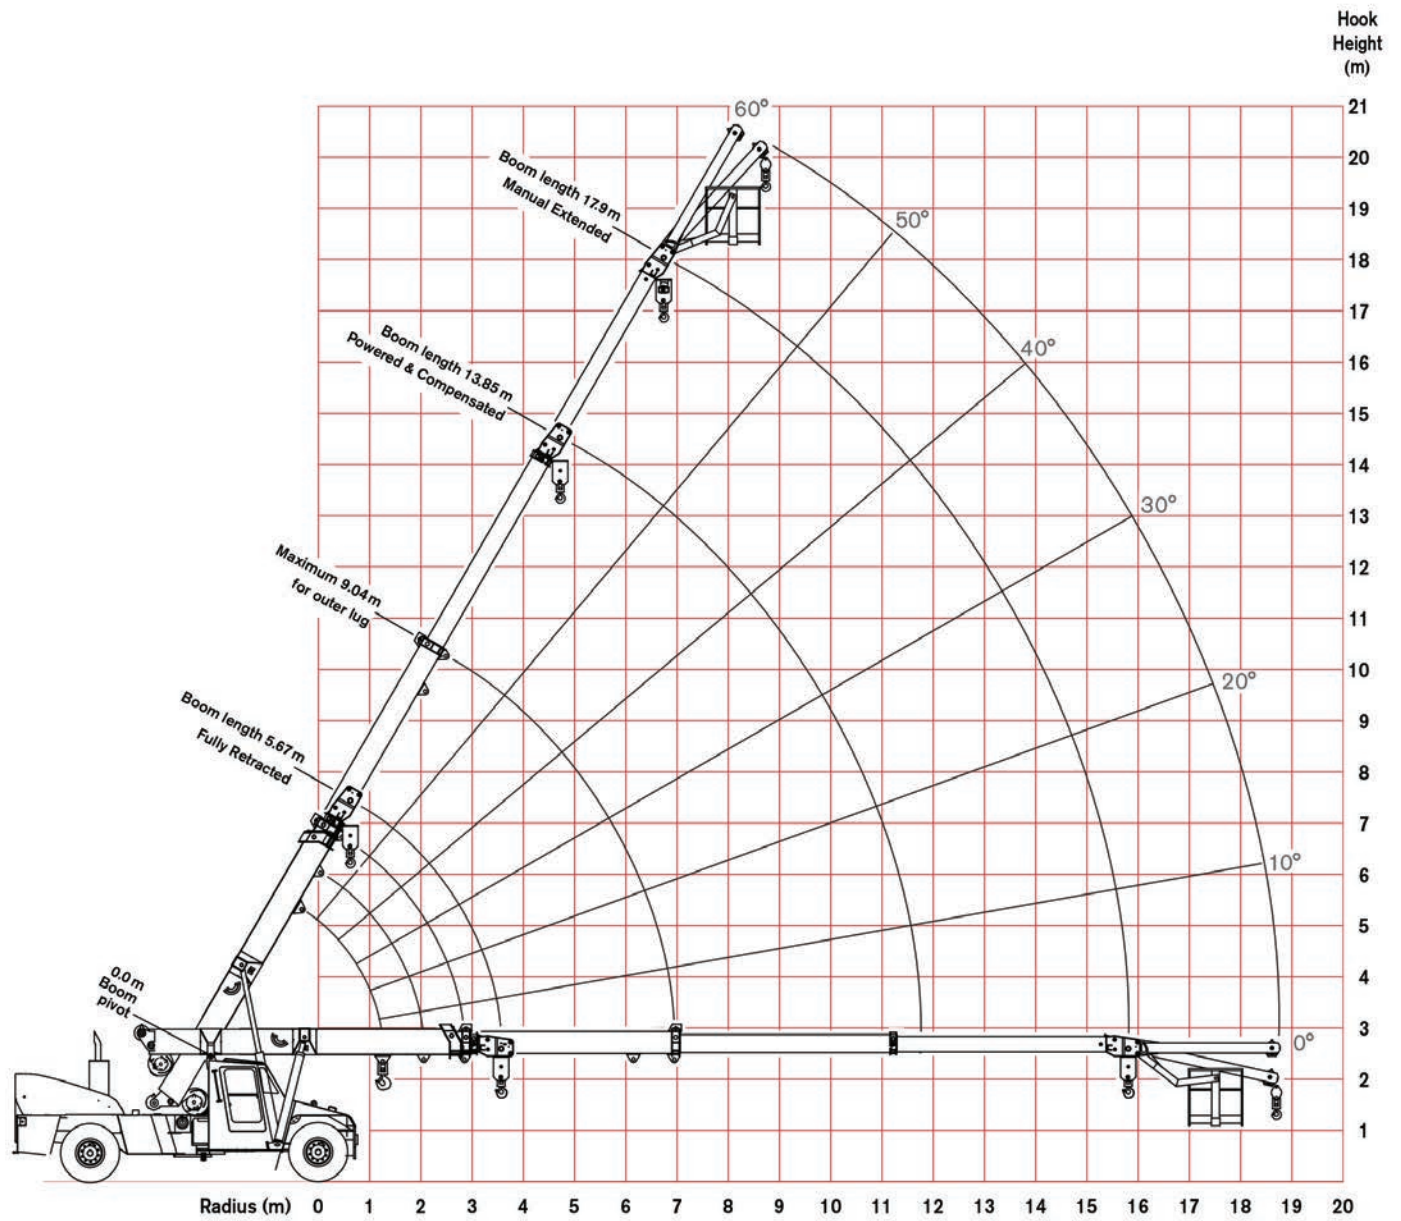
Hook Height (m)

21
20
19
18
17
16
15
14
13
12
11
10
9
8
7
6
5
4
3
2
1

60°
50°
40°
30°
20°
10°
0°

Boom length 17.9 m Manual Extended

Boom length 13.85 m Powered & Compensated

Maximum 9.04 m for outer lug

Boom length 5.67 m Fully Retracted

0.0 m Boom pivot

Radius (m) 0 1 2 3 4 5 6 7 8 9 10 11 12 13 14 15 16 17 18 19 20